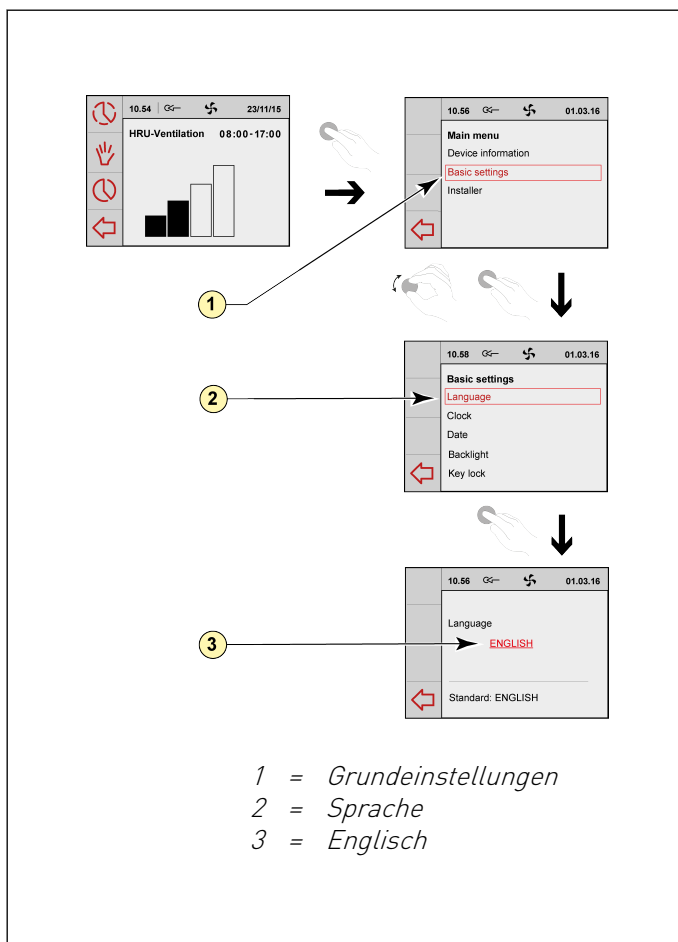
10.54 23/11/15
HRU-Ventilation 08:00-17:00

10.56 01.03.16
Main menu
Device information
Basic settings
Installer

1

10.58 01.03.16
Basic settings
Language
Clock
Date
Backlight
Key lock

2

10.56 01.03.16
Language
ENGLISH
Standard: ENGLISH

3

1 = Grundeinstellungen
2 = Sprache
3 = Englisch